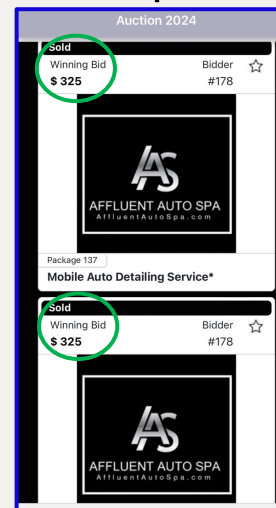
Auction 2024

Sold
Winning Bid
$ 325
Bidder
#178

AS
AFFLUENT AUTO SPA
AffluentAutoSpa.com

Package 137
Mobile Auto Detailing Service*

Sold
Winning Bid
$ 325
Bidder
#178

AS
AFFLUENT AUTO SPA
AffluentAutoSpa.com